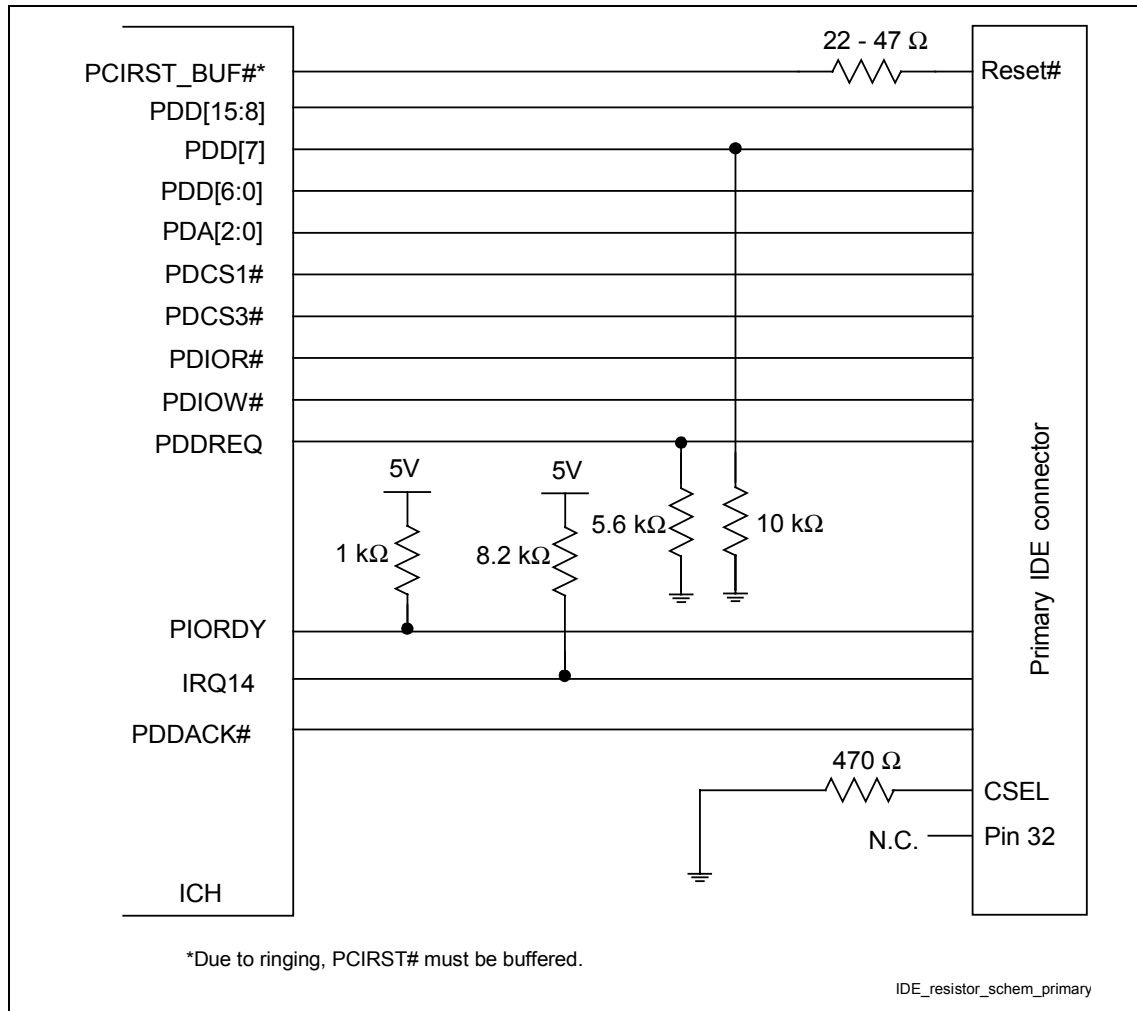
22 - 47 Ω

PCIRST_BUF#*

Reset#

PDD[15:8]

PDD[7]

PDD[6:0]

PDA[2:0]

PDCS1#

PDCS3#

PDIOR#

PDIOW#

PDDREQ

5V

5V

1 kΩ

8.2 kΩ

5.6 kΩ

10 kΩ

Primary IDE connector

PIORDY

IRQ14

PDDACK#

470 Ω

CSEL

N.C.

Pin 32

ICH

*Due to ringing, PCIRST# must be buffered.

IDE_resistor_schem_primary